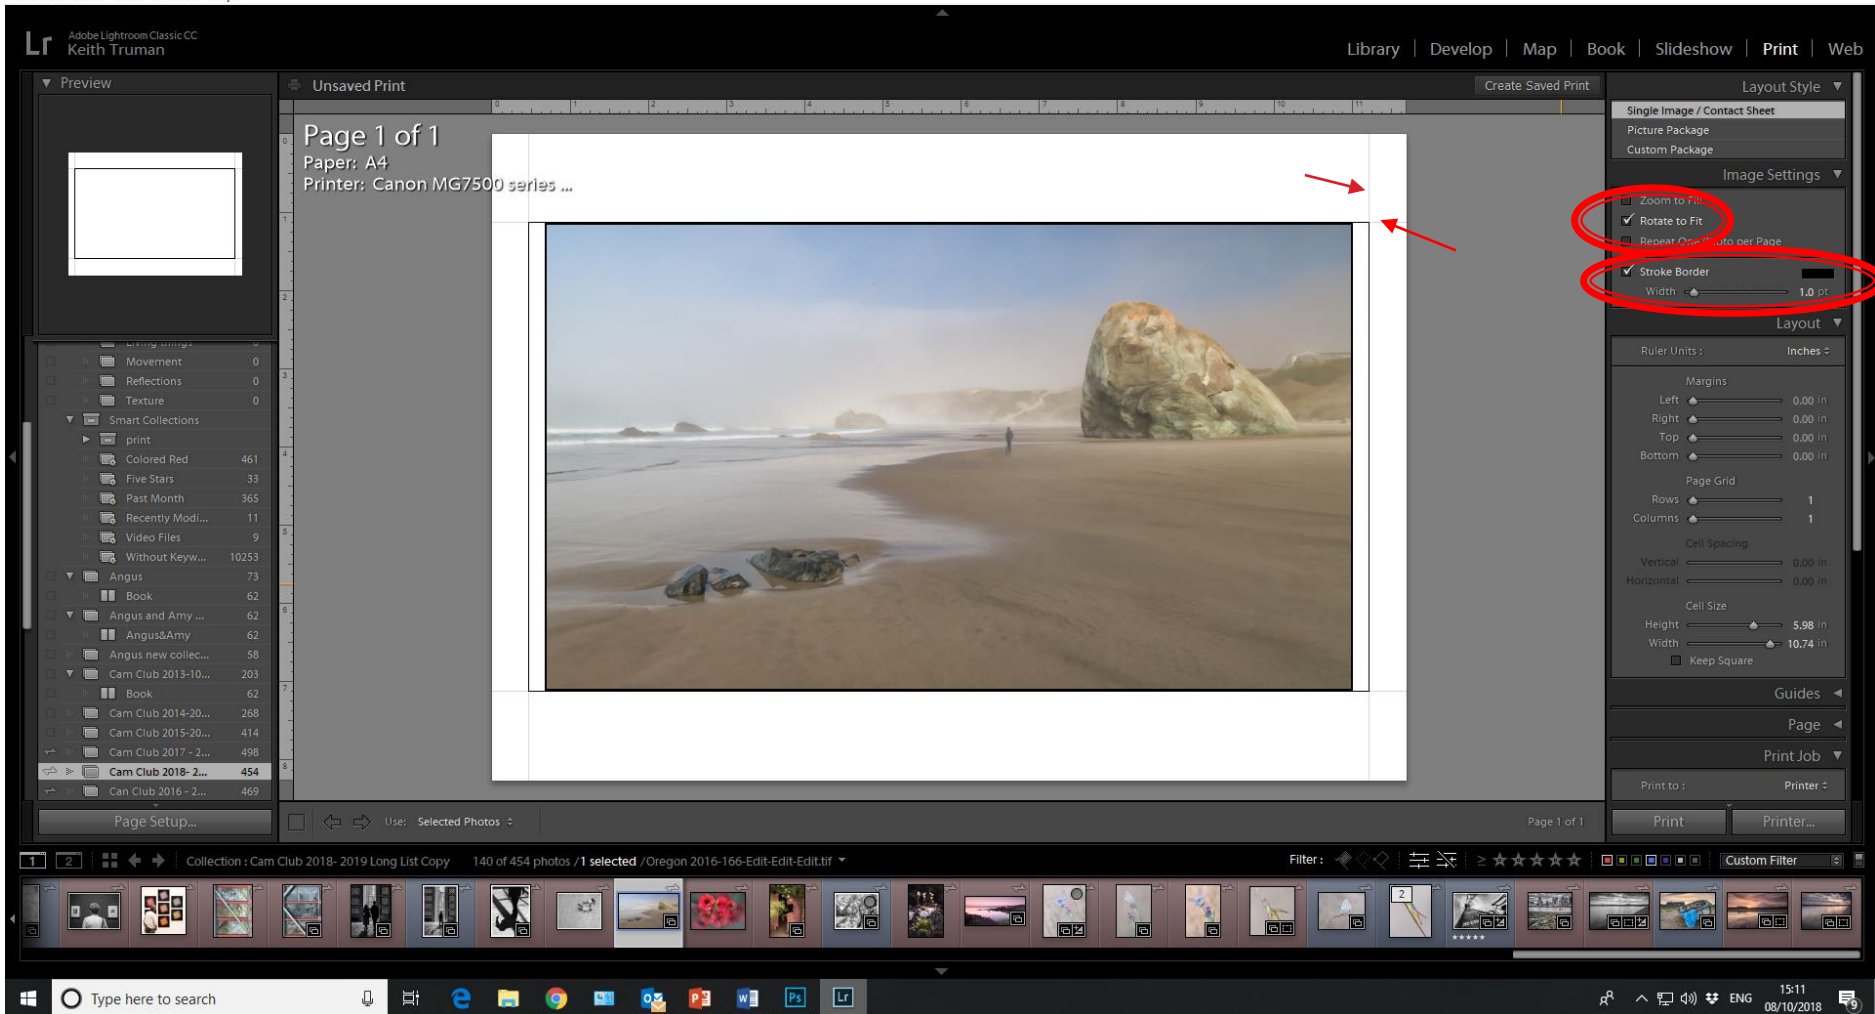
Lr Adobe Lightroom Classic CC
Keith Truman

Library | Develop | Map | Book | Slideshow | Print | Web

Preview

Unsaved Print

Create Saved Print

Page 1 of 1
Paper: A4
Printer: Canon MG7500 series ...

Layout Style
Single Image / Contact Sheet
Picture Package
Custom Package

Image Settings
Zoom to Fill
Rotate to Fit
Repeat One Photo per Page
Stroke Border
Width 1.0 pt

Layout
Ruler Units : Inches
Margins
Left 0.00 in
Right 0.00 in
Top 0.00 in
Bottom 0.00 in
Page Grid
Rows 1
Columns 1
Cell Spacing
Vertical 0.00 in
Horizontal 0.00 in
Cell Size
Height 5.98 in
Width 10.74 in
Keep Square

Guides
Page
Print Job
Print to : Printer

Living things
Movement 0
Reflections 0
Texture 0
Smart Collections
print
Colored Red 461
Five Stars 33
Past Month 365
Recently Modi... 11
Video Files 9
Without Keyw... 10253
Angus 73
Book 62
Angus and Amy ... 62
Angus&Amy 62
Angus new collec... 58
Cam Club 2013-10... 203
Book 62
Cam Club 2014-20... 268
Cam Club 2015-20... 414
Cam Club 2017 - 2... 498
Cam Club 2018- 2... 454
Can Club 2016 - 2... 469

Page Setup...

Use: Selected Photos

Page 1 of 1

Print
Printer...

1 2
Collection : Cam Club 2018- 2019 Long List Copy 140 of 454 photos /1 selected /Oregon 2016-166-Edit-Edit-Edit.tif
Filter :
Custom Filter

Type here to search
ENG 15:11 08/10/2018